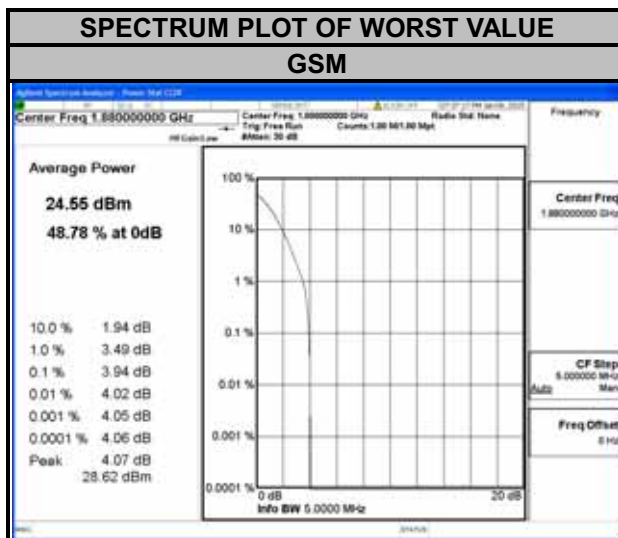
SPECTRUM PLOT OF WORST VALUE

GSM

Agilent Spectrum Analyzer - Power Stat CCDF

Center Freq 1.880000000 GHz

Center Freq: 1.880000000 GHz
Trig: Free Run
#Atten: 30 dB

Counts: 1.00 M/1.00 Mpt

Radio Std: None

Frequency

Average Power

24.55 dBm

48.78 % at 0dB

| | |
|---|---|
| 10.0 % | 1.94 dB |
| 1.0 % | 3.49 dB |
| 0.1 % | 3.94 dB |
| 0.01 % | 4.02 dB |
| 0.001 % | 4.05 dB |
| 0.0001 % | 4.06 dB |
| Peak | 4.07 dB 28.62 dBm |

100 %

10 %

1 %

0.1 %

0.01 %

0.001 %

0.0001 %

0 dB

20 dB

Info BW 5.0000 MHz

Center Freq
1.880000000 GHz

CF Step
5.000000 MHz
Auto Man

Freq Offset
0 Hz

MSG

STATUS